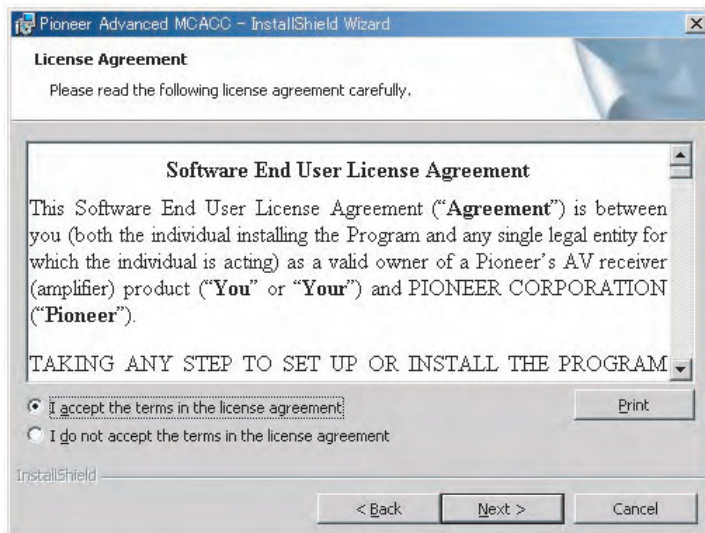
Pioneer Advanced MCACC - InstallShield Wizard

License Agreement

Please read the following license agreement carefully.

Software End User License Agreement

This Software End User License Agreement ("Agreement") is between you (both the individual installing the Program and any single legal entity for which the individual is acting) as a valid owner of a Pioneer's AV receiver (amplifier) product ("You" or "Your") and PIONEER CORPORATION ("Pioneer").

TAKING ANY STEP TO SET UP OR INSTALL THE PROGRAM

I accept the terms in the license agreement

I do not accept the terms in the license agreement

Print

InstallShield

< Back

Next >

Cancel